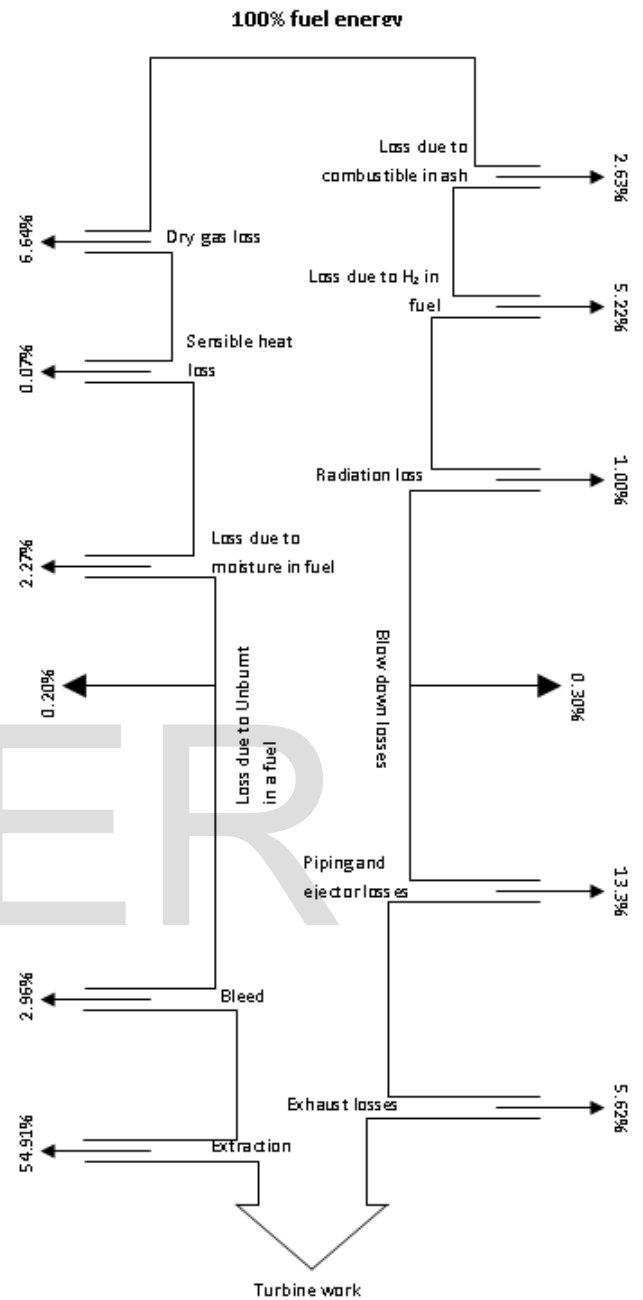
100% fuel energy

Loss due to combustible in ash

2.63%

6.64%

Dry gas loss

Loss due to $H_2$ in fuel

5.22%

Sensible heat loss

0.07%

Radiation loss

1.00%

Loss due to moisture in fuel

2.27%

0.20%

Loss due to Unburnt in a fuel

Blow down losses

0.30%

Piping and ejector losses

13.3%

2.96%

Bleed

Exhaust losses

5.62%

54.91%

Extraction

Turbine work

ER